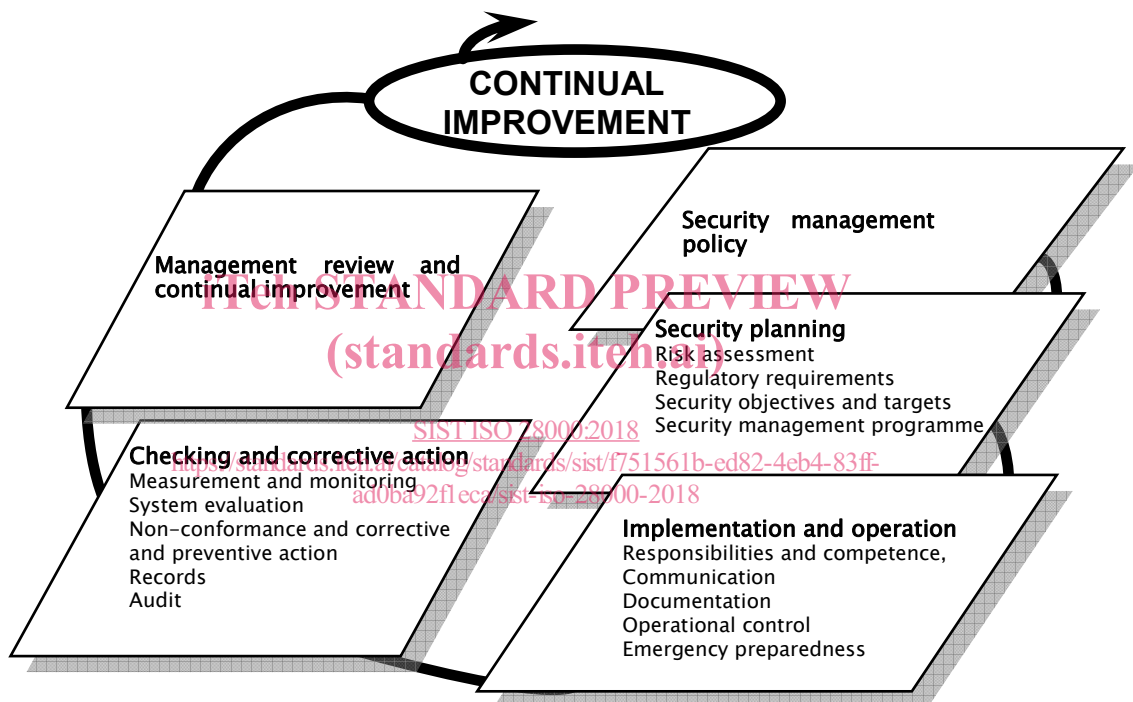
CONTINUAL IMPROVEMENT

Management review and continual improvement

Security management policy

iTeh STANDARD PREVIEW
(standards.iteh.ai)

Security planning
Risk assessment
Regulatory requirements
Security objectives and targets
Security management programme

SIST ISO 28000:2018
https://standards.iteh.ai/catalog/standards/sist/f751561b-ed82-4eb4-83ff-ad0ba92f1eca/sist-iso-28000-2018

Checking and corrective action
Measurement and monitoring
System evaluation
Non-conformance and corrective and preventive action
Records
Audit

Implementation and operation
Responsibilities and competence,
Communication
Documentation
Operational control
Emergency preparedness